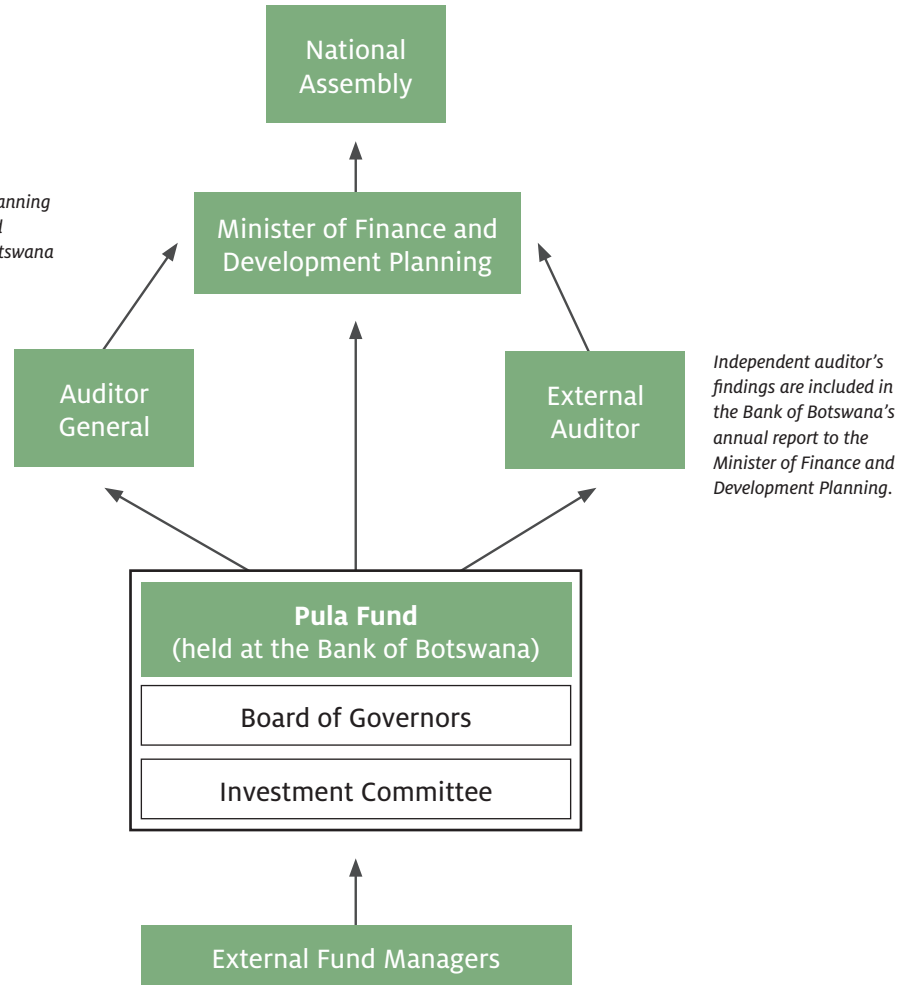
National Assembly

anning
d
tswana

Minister of Finance and Development Planning

Auditor General

External Auditor

Independent auditor's findings are included in the Bank of Botswana's annual report to the Minister of Finance and Development Planning.

**Pula Fund**
(held at the Bank of Botswana)

Board of Governors

Investment Committee

External Fund Managers